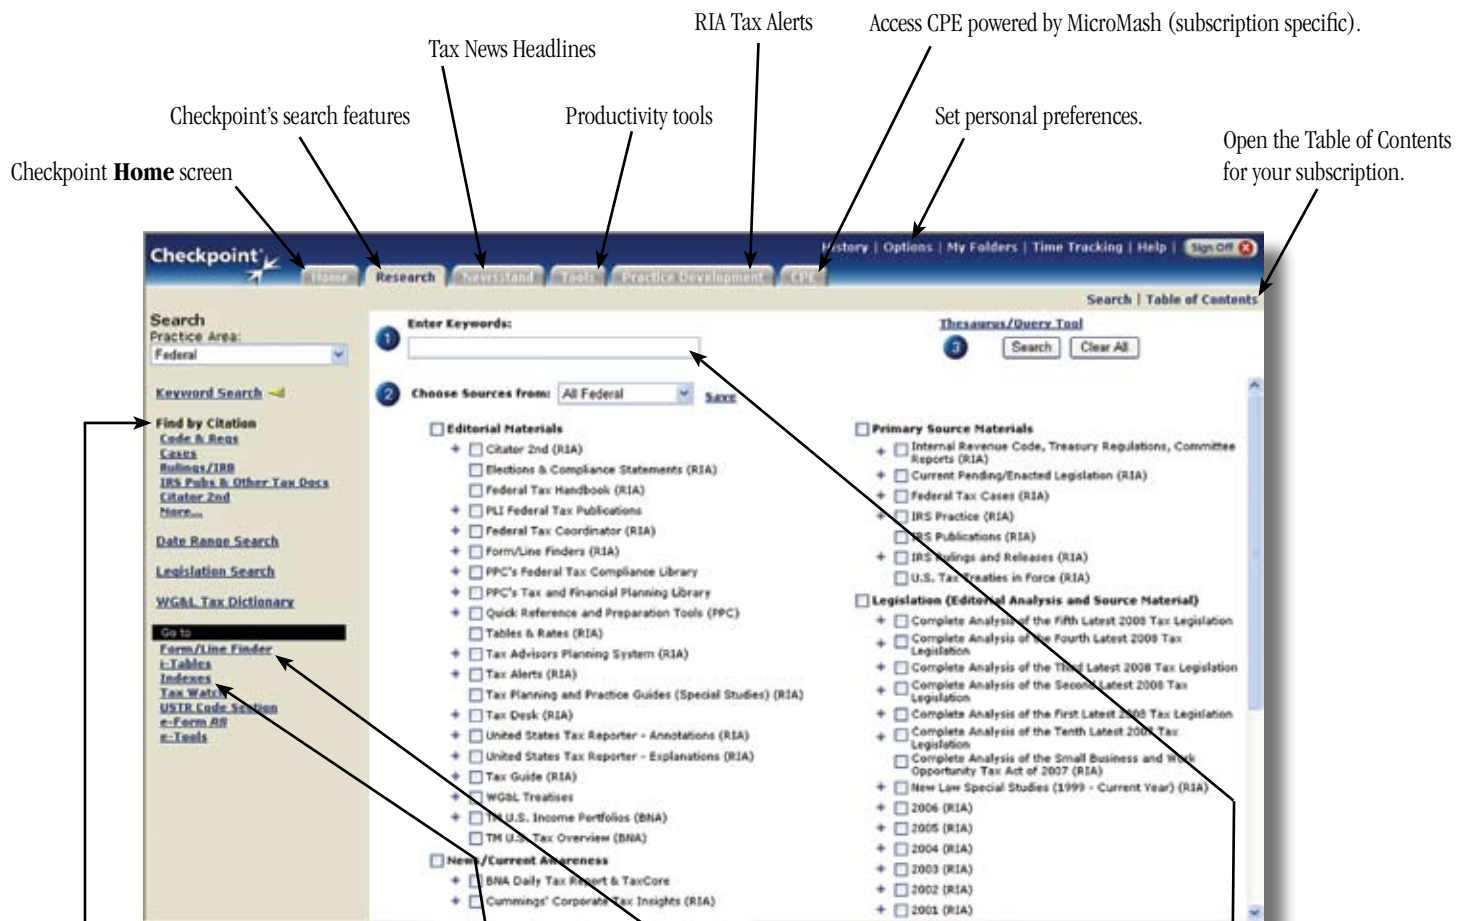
RIA Tax Alerts

Access CPE powered by MicroMash (subscription specific).

Tax News Headlines

Checkpoint's search features

Productivity tools

Set personal preferences.

Open the Table of Contents for your subscription.

Checkpoint **Home** screen

Checkpoint

History | Options | My Folders | Time Tracking | Help | Sign Off

Home Research Newsstand Tools Practice Development CPE

Search | Table of Contents

Search
Practice Area:
Federal

Keyword Search

Find by Citation
Code & Regs
Cases
Rulings/IRB
IRS Pubs & Other Tax Docs
Citator 2nd
More...

Date Range Search

Legislation Search

WG&L Tax Dictionary

Go to
Form/Line Finder
i-Tables
Indexes
Tax Watch
USTR Code Section
e-Form RS
e-Tools

1 Enter Keywords:

Thesaurus/Query Tool

3 Search Clear All

2 Choose Sources from: All Federal Save

Editorial Materials
Citator 2nd (RIA)
Elections & Compliance Statements (RIA)
Federal Tax Handbook (RIA)
PLI Federal Tax Publications
Federal Tax Coordinator (RIA)
Form/Line Finders (RIA)
PPC's Federal Tax Compliance Library
PPC's Tax and Financial Planning Library
Quick Reference and Preparation Tools (PPC)
Tables & Rates (RIA)
Tax Advisors Planning System (RIA)
Tax Alerts (RIA)
Tax Planning and Practice Guides (Special Studies) (RIA)
Tax Desk (RIA)
United States Tax Reporter - Annotations (RIA)
United States Tax Reporter - Explanations (RIA)
Tax Guide (RIA)
WG&L Treatises
TM U.S. Income Portfolios (BNA)
TM U.S. Tax Overview (BNA)
News/Current Awareness
BNA Daily Tax Report & TaxCore
Cummings' Corporate Tax Insights (RIA)

Primary Source Materials
Internal Revenue Code, Treasury Regulations, Committee Reports (RIA)
Current Pending/Enacted Legislation (RIA)
Federal Tax Cases (RIA)
IRS Practice (RIA)
IRS Publications (RIA)
IRS Rulings and Releases (RIA)
U.S. Tax Treaties in Force (RIA)
Legislation (Editorial Analysis and Source Material)
Complete Analysis of the Fifth Latest 2008 Tax Legislation
Complete Analysis of the Fourth Latest 2008 Tax Legislation
Complete Analysis of the Third Latest 2008 Tax Legislation
Complete Analysis of the Second Latest 2008 Tax Legislation
Complete Analysis of the First Latest 2008 Tax Legislation
Complete Analysis of the Tenth Latest 2007 Tax Legislation
Complete Analysis of the Small Business and Work Opportunity Tax Act of 2007 (RIA)
New Law Special Studies (1999 - Current Year) (RIA)
2006 (RIA)
2005 (RIA)
2004 (RIA)
2003 (RIA)
2002 (RIA)
2001 (RIA)